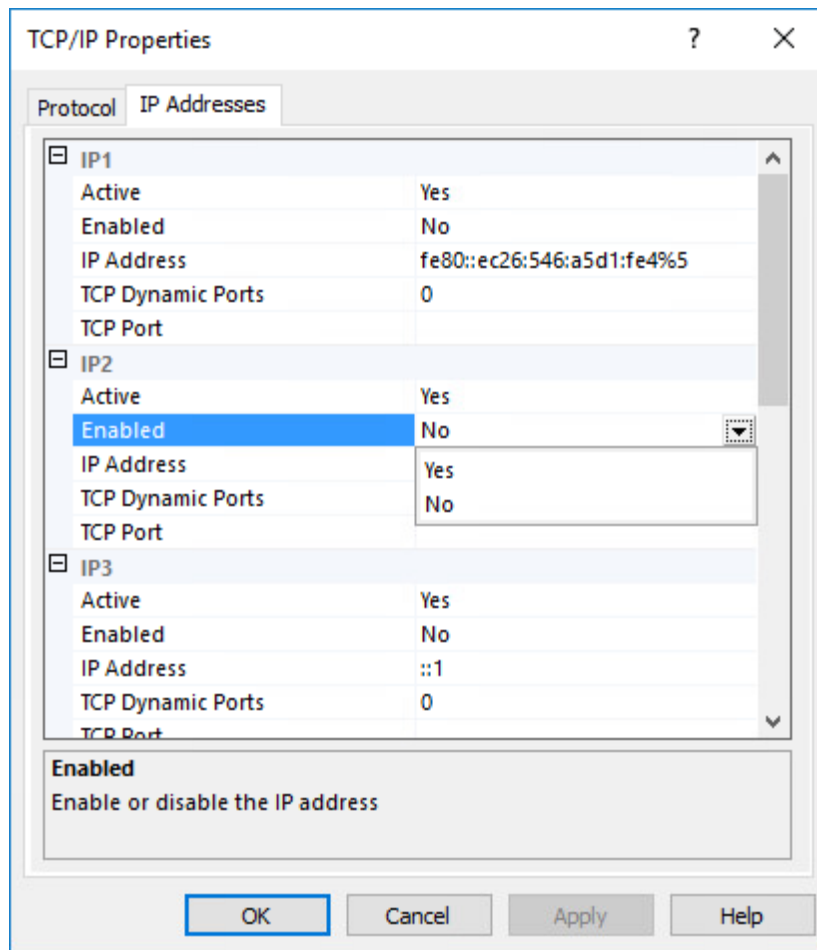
TCP/IP Properties ? ×

Protocol IP Addresses

⊟ IP1

| | |
|---|---|
| Active | Yes |
| Enabled | No |
| IP Address | fe80::ec26:546:a5d1:fe4%5 |
| TCP Dynamic Ports | 0 |
| TCP Port | |

⊟ IP2

| | |
|---|---|
| Active | Yes |
| Enabled | No |
| IP Address | Yes |
| TCP Dynamic Ports | No |
| TCP Port | |

⊟ IP3

| | |
|---|---|
| Active | Yes |
| Enabled | No |
| IP Address | ::1 |
| TCP Dynamic Ports | 0 |
| TCP Port | |

Enabled
Enable or disable the IP address

OK Cancel Apply Help